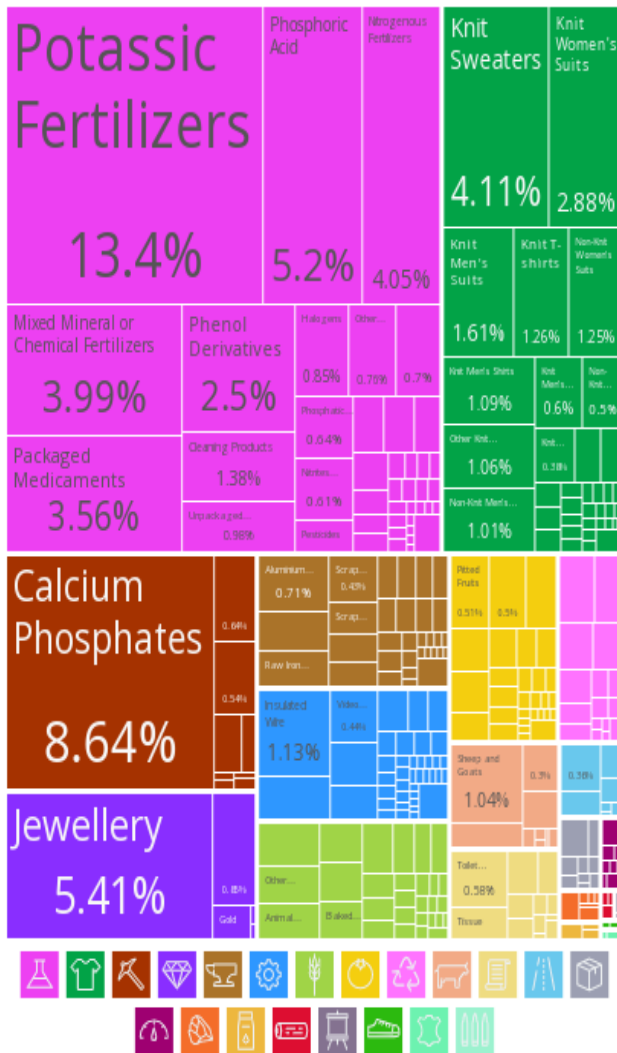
Potassic Fertilizers
13.4%

Phosphoric Acid
5.2%

Nitrogenous Fertilizers
4.05%

Knit Sweaters
4.11%

Knit Women's Suits
2.88%

Knit Men's Suits
1.61%

Knit T-shirts
1.26%

Non-Knit Women's Suits
1.25%

Knit Men's Shirts
1.09%

Knit Men's...
0.6%

Non-Knit...
0.5%

Other Knit...
1.06%

Knit...
0.38%

Non-Knit Men's...
1.01%

Mixed Mineral or Chemical Fertilizers
3.99%

Phenol Derivatives
2.5%

Halogens
0.85%

Other...
0.76%

0.7%

Phosphatic...
0.04%

Nitrites...
0.01%

Pesticides

Packaged Medicaments
3.56%

Cleaning Products
1.38%

Unpackaged...
0.98%

Calcium Phosphates
8.64%

0.64%

0.54%

Aluminium...
0.71%

Scrap...
0.49%

Scrap...

Raw Iron...

Insulated Wire
1.13%

Video...
0.44%

Pitted Fruits
0.51%
0.5%

Sheep and Goats
1.04%
0.3%

0.38%

Jewellery
5.41%

0.18%

Gold

Other...

Animal...

Baked...

Toilet...
0.58%

Tissue